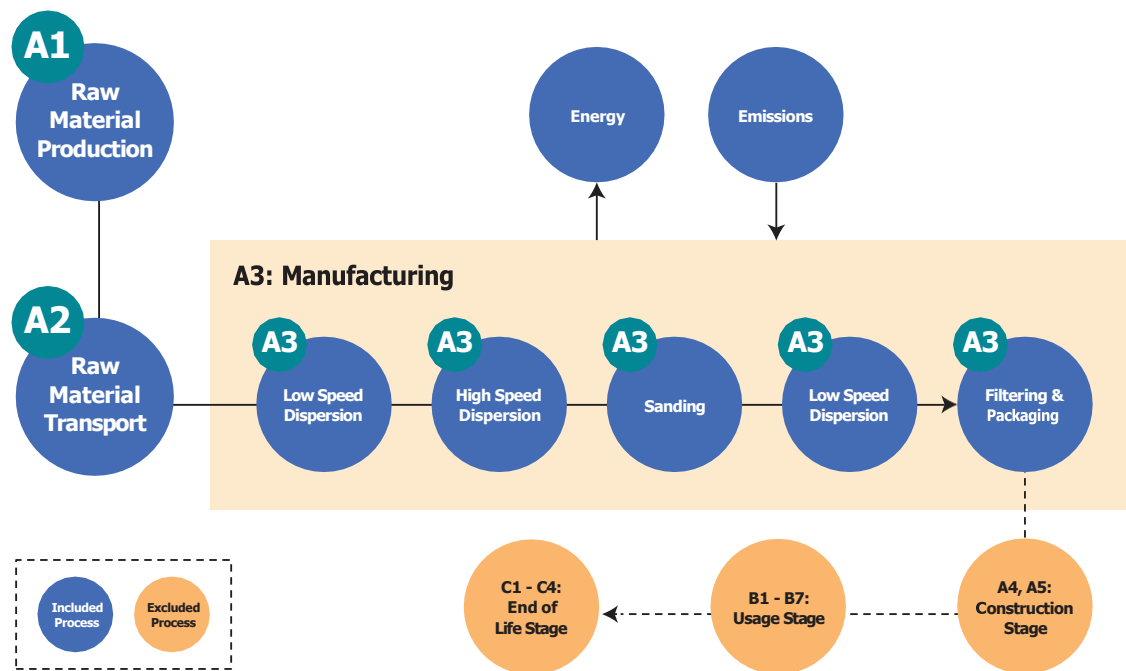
A1
Raw Material Production

Energy

Emissions

A2
Raw Material Transport

A3: Manufacturing

A3
Low Speed Dispersion

A3
High Speed Dispersion

A3
Sanding

A3
Low Speed Dispersion

A3
Filtering & Packaging

Included Process

Excluded Process

C1 - C4: End of Life Stage

B1 - B7: Usage Stage

A4, A5: Construction Stage